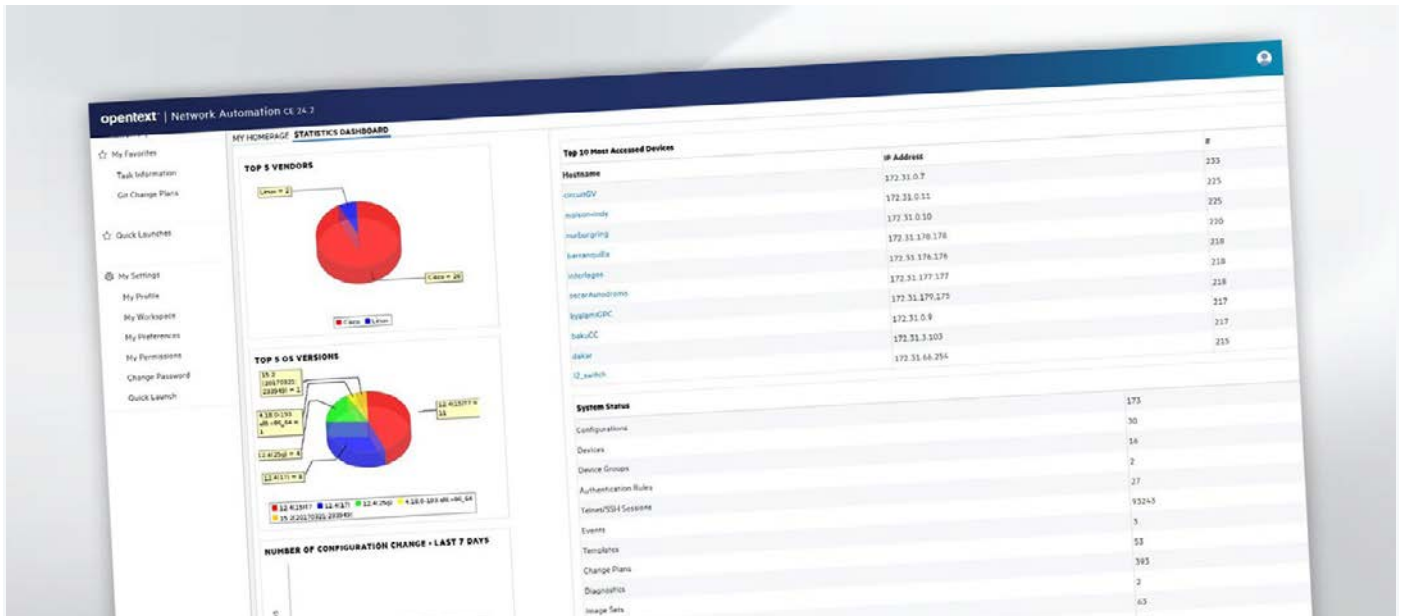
opentext | Network Automation CE 24.2

MY HOMEPAGE STATISTICS DASHBOARD

My Favorites
Task Information
Git Change Plans

Quick Launches

My Settings
My Profile
My Workspace
My Preferences
My Permissions
Change Password
Quick Launch

TOP 5 VENDORS

Linux = 2
Cisco = 26
Cisco Linux

TOP 5 OS VERSIONS

15.2 (20170321 233949) = 1
4.18.0-193 el8.x86_64 = 1
12.4(25g) = 4
12.4(17) = 4
12.4(15)T7 = 15

12.4(15)T7 12.4(17) 12.4(25g) 4.18.0-193.el8.x86_64 15.2(20170321:233949)

NUMBER OF CONFIGURATION CHANGE - LAST 7 DAYS

| Top 10 Most Accessed Devices | | # |
|---|---|---|
| Hostname | IP Address | 233 |
| circuitGV | 172.31.0.7 | 225 |
| maison-inde | 172.31.0.11 | 225 |
| nurburgring | 172.31.0.10 | 220 |
| kerrandolEx | 172.31.178.178 | 218 |
| interlagos | 172.31.176.176 | 218 |
| sezerAutodromo | 172.31.177.177 | 218 |
| kyalamiGPC | 172.31.179.175 | 217 |
| bakuCC | 172.31.0.9 | 217 |
| dakar | 172.31.3.103 | 215 |
| l2_switch | 172.31.66.254 | |

| System Status | 173 |
|---|---|
| Configurations | 30 |
| Devices | 16 |
| Device Groups | 2 |
| Authentication Rules | 27 |
| Telnet/SSH Sessions | 93243 |
| Events | 3 |
| Templates | 53 |
| Change Plans | 393 |
| Diagnostics | 2 |
| Image Sets | 63 |